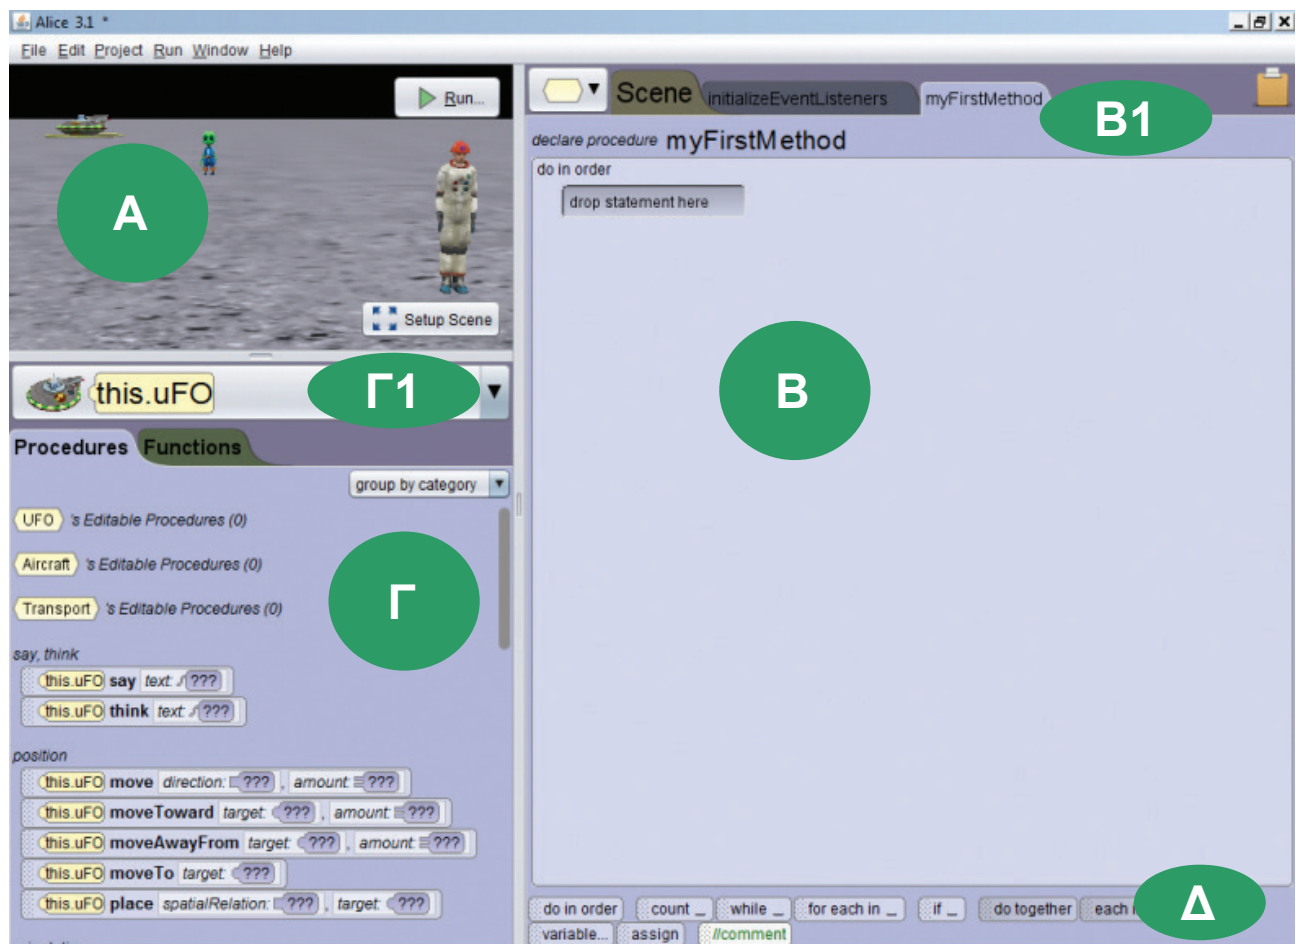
Alice 3.1 *

File Edit Project Run Window Help

Run...

A

Setup Scene

this.uFO

Γ1

Procedures Functions

group by category

UFO 's Editable Procedures (0)

Aircraft 's Editable Procedures (0)

Transport 's Editable Procedures (0)

Γ

say, think

this.uFO say text: ???

this.uFO think text: ???

position

this.uFO move direction: ??? , amount: ???

this.uFO moveToward target: ??? , amount: ???

this.uFO moveAwayFrom target: ??? , amount: ???

this.uFO moveTo target: ???

this.uFO place spatialRelation: ??? , target: ???

Scene initializeEventListeners myFirstMethod

B1

declare procedure myFirstMethod

do in order

drop statement here

B

do in order count _ while _ for each in _ if _ do together each i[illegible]

Δ

variable... assign //comment